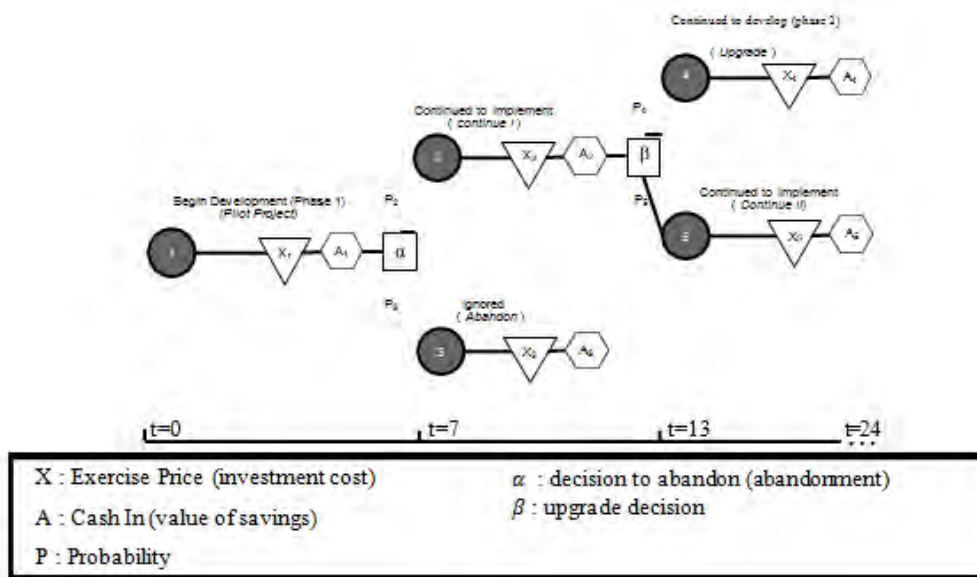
Continued to develop (phase 2)
( Upgrade )
4
$X_4$
$A_4$

Continued to implement
( continue I )
2
$X_2$
$A_2$
$P_3$
β

Begin Development (Phase 1)
(Pilot Project)
$P_2$
1
$X_1$
$A_1$
α

$P_4$
Continued to implement
( Continue II)
5
$X_5$
$A_5$

$P_5$
Ignored
( Abandon )
3
$X_3$
$A_3$

t=0
t=7
t=13
t=24

X : Exercise Price (investment cost)
A : Cash In (value of savings)
P : Probability
$\alpha$ : decision to abandon (abandonment)
$\beta$ : upgrade decision